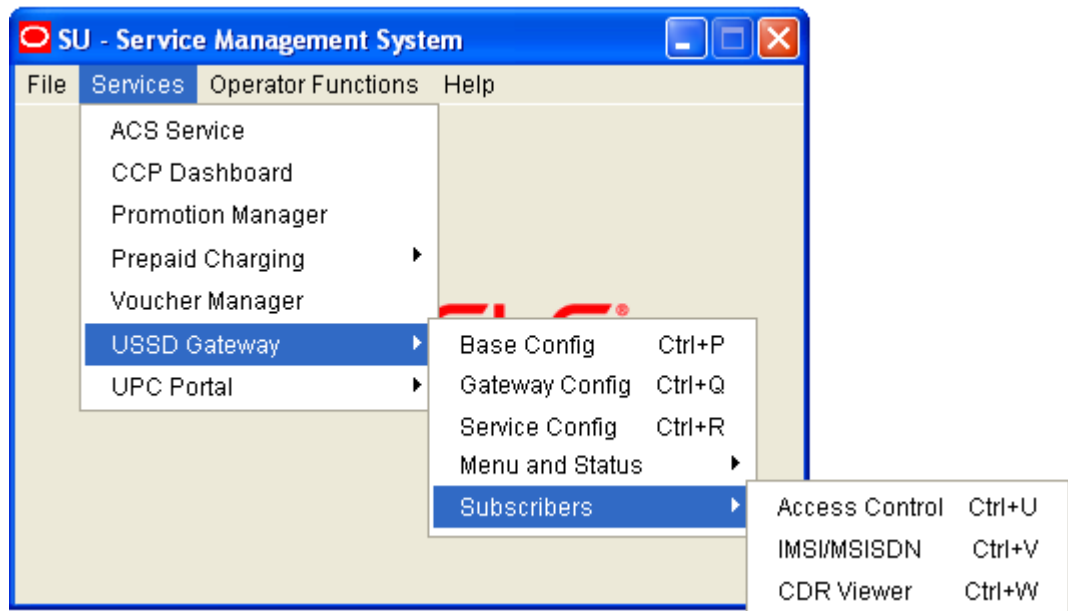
SU - Service Management System

File Services Operator Functions Help

ACS Service
CCP Dashboard
Promotion Manager
Prepaid Charging
Voucher Manager
USSD Gateway
UPC Portal

Base Config Ctrl+P
Gateway Config Ctrl+Q
Service Config Ctrl+R
Menu and Status
Subscribers

Access Control Ctrl+U
IMSI/MSISDN Ctrl+V
CDR Viewer Ctrl+W